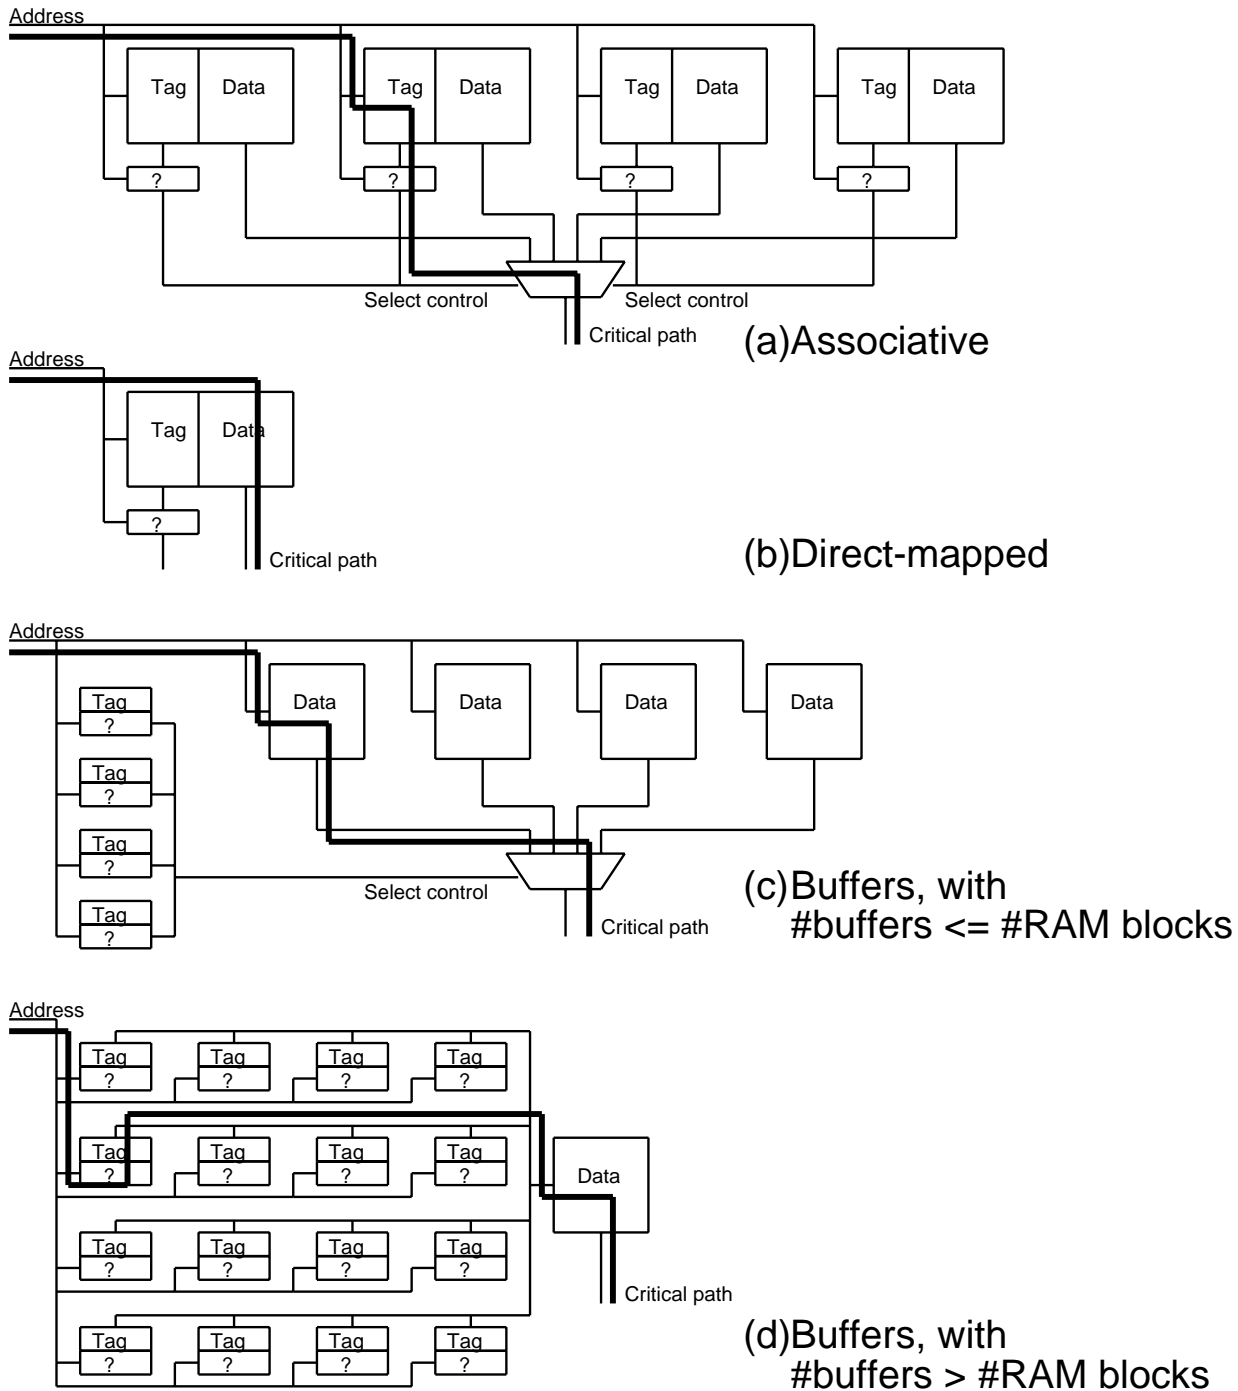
Address

Tag | Data
Tag | Data
Tag | Data
Tag | Data

?
?
?
?

Select control
Select control
Critical path
(a)Associative

Address

Tag | Data

?

Critical path
(b)Direct-mapped

Address

Tag
?
Tag
?
Tag
?
Tag
?

Data
Data
Data
Data

Select control
Critical path
(c)Buffers, with #buffers <= #RAM blocks

Address

Tag
?
Tag
?
Tag
?
Tag
?
Tag
?
Tag
?
Tag
?
Tag
?
Tag
?
Tag
?
Tag
?
Tag
?
Tag
?
Tag
?
Tag
?
Tag
?

Data

Critical path
(d)Buffers, with #buffers > #RAM blocks